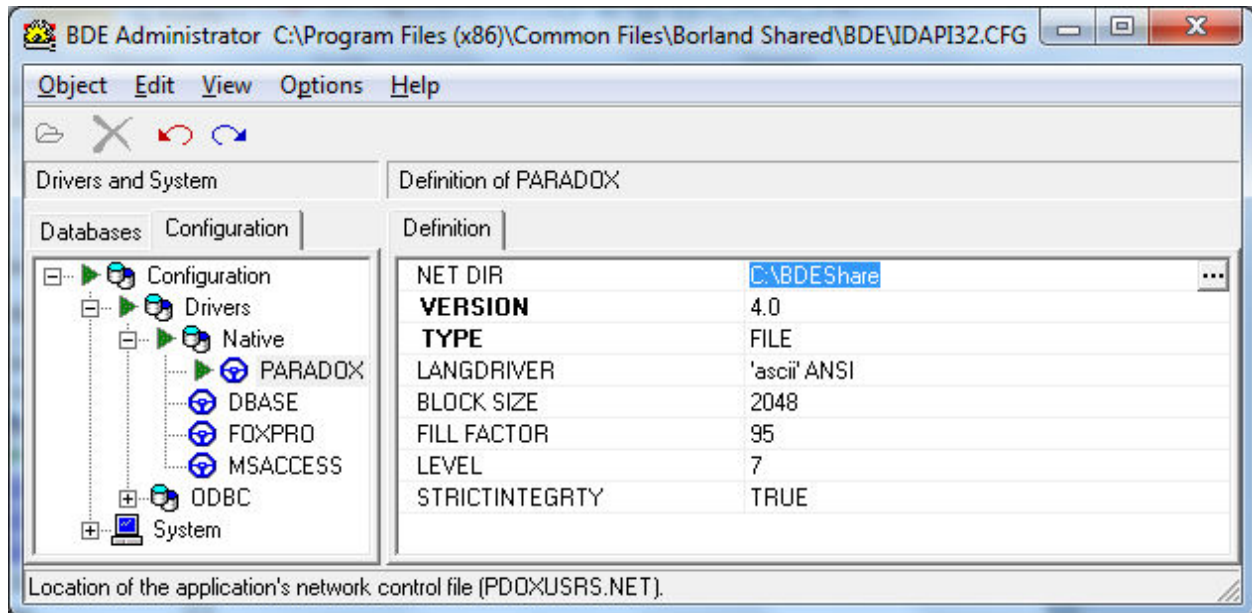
BDE Administrator C:\Program Files (x86)\Common Files\Borland Shared\BDE\IDAPI32.CFG

Object Edit View Options Help

Drivers and System

Definition of PARADOX

Databases Configuration

Definition

Configuration
Drivers
Native
PARADOX
DBASE
FOXPRO
MSACCESS
ODBC
System

| NET DIR | C:\BDEShare |
|---|---|
| VERSION | 4.0 |
| TYPE | FILE |
| LANGDRIVER | 'ascii' ANSI |
| BLOCK SIZE | 2048 |
| FILL FACTOR | 95 |
| LEVEL | 7 |
| STRICTINTEGRTY | TRUE |

Location of the application's network control file (PDOXUSRS.NET).